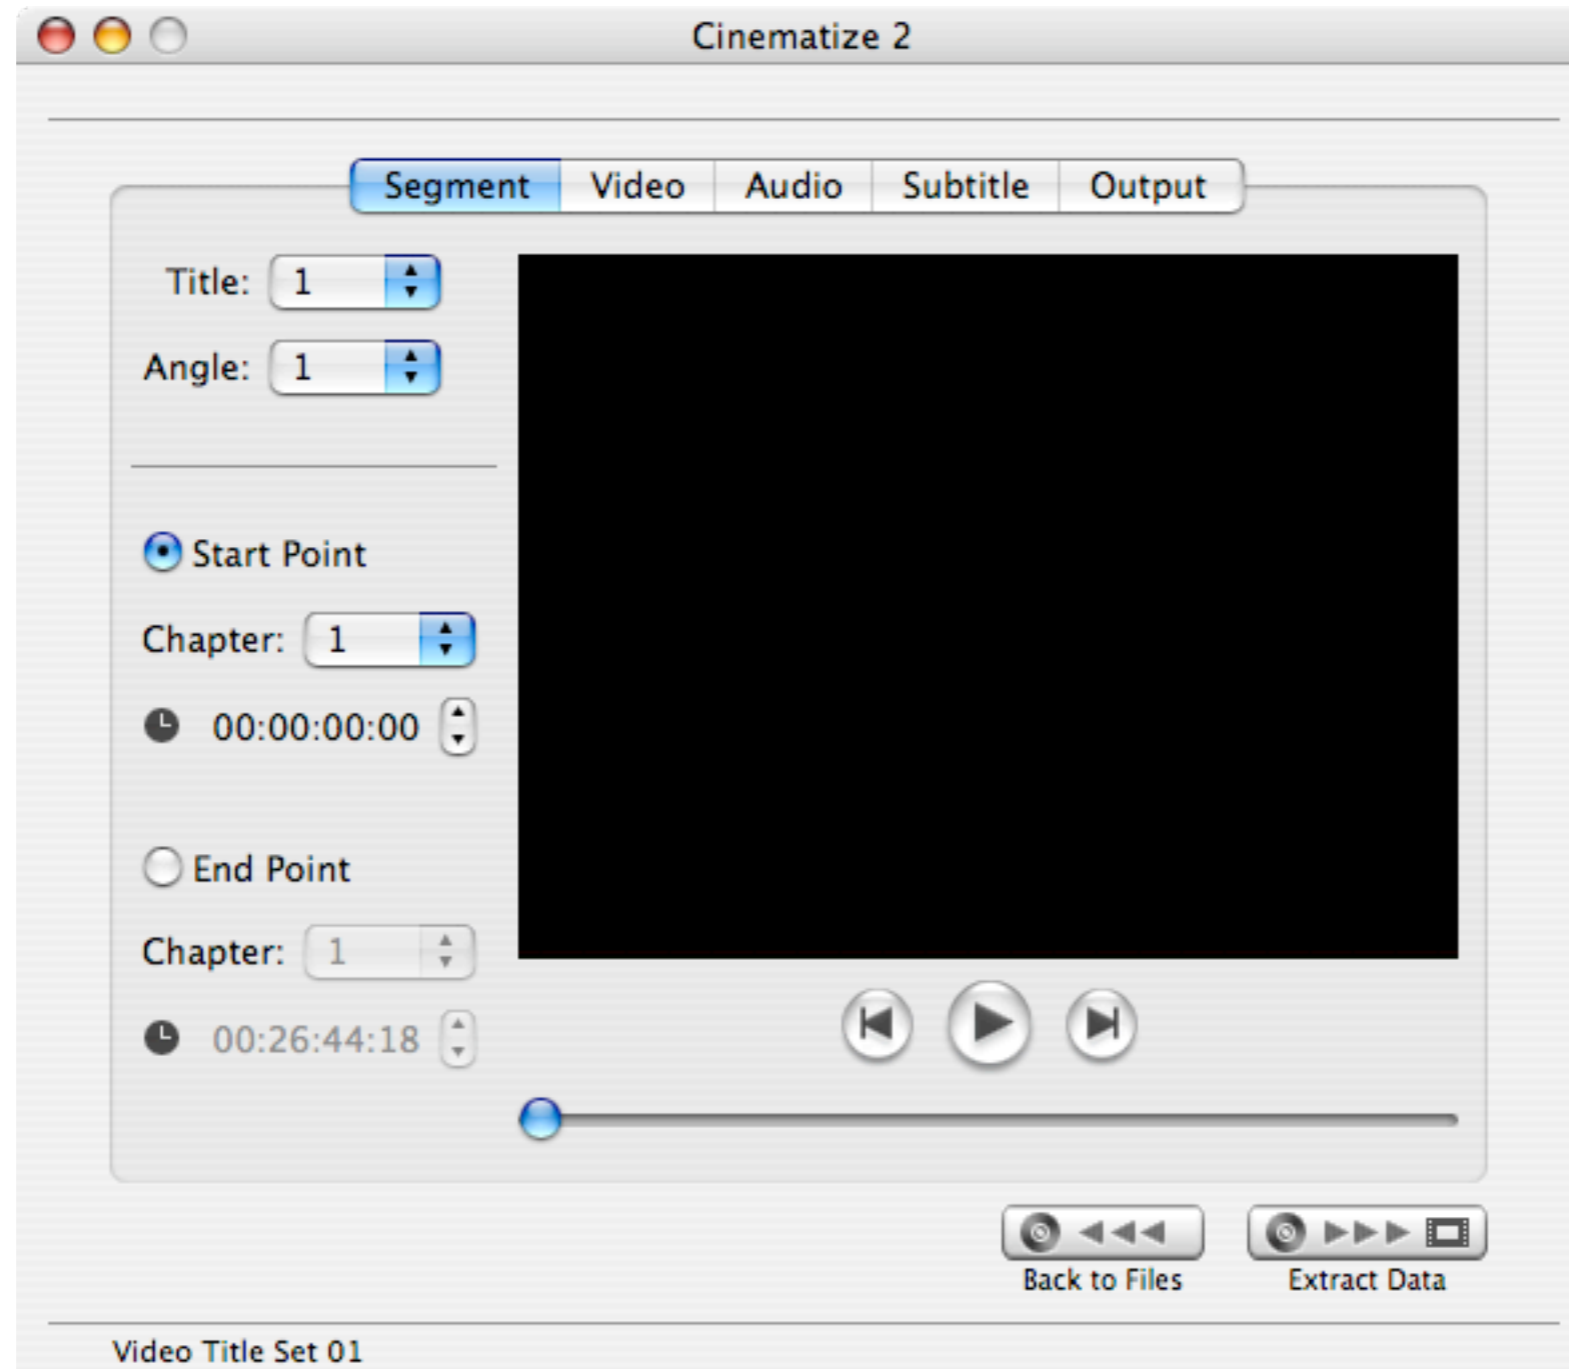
Cinematize 2

Segment | Video | Audio | Subtitle | Output

Title: 1

Angle: 1

Start Point

Chapter: 1

00:00:00:00

End Point

Chapter: 1

00:26:44:18

Back to Files

Extract Data

Video Title Set 01